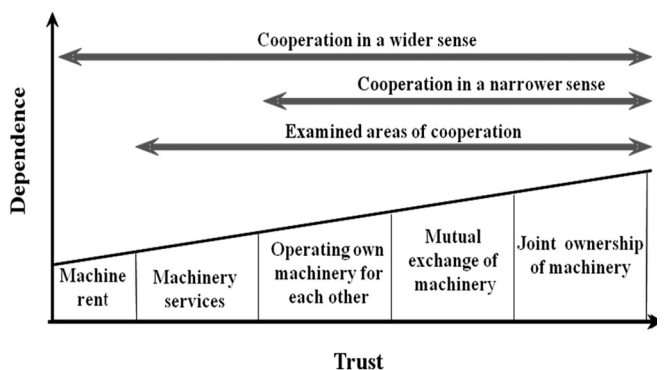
Cooperation in a wider sense

Cooperation in a narrower sense

Examined areas of cooperation

Dependence

Machine rent

Machinery services

Operating own machinery for each other

Mutual exchange of machinery

Joint ownership of machinery

Trust